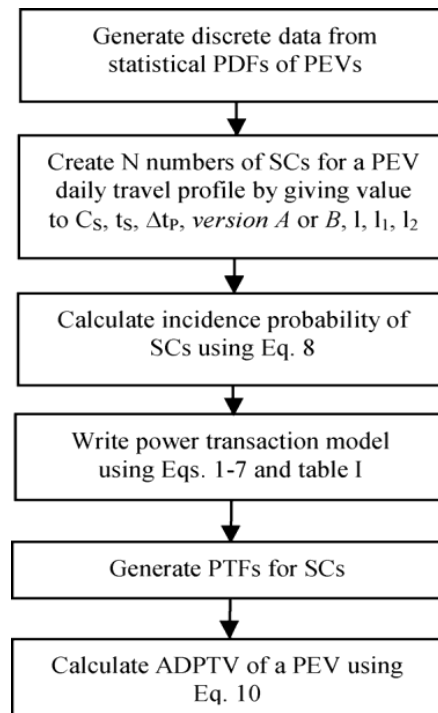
Generate discrete data from statistical PDFs of PEVs

Create N numbers of SCs for a PEV daily travel profile by giving value to $C_S$, $t_S$, $\Delta t_P$, *version A* or *B*, l, $l_1$, $l_2$

Calculate incidence probability of SCs using Eq. 8

Write power transaction model using Eqs. 1-7 and table I

Generate PTFs for SCs

Calculate ADPTV of a PEV using Eq. 10